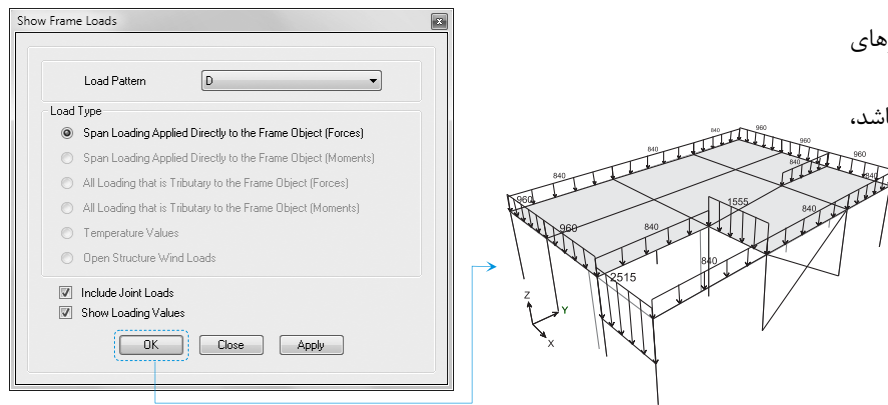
Show Frame Loads

Load Pattern D

Load Type

Span Loading Applied Directly to the Frame Object (Forces)

Span Loading Applied Directly to the Frame Object (Moments)

All Loading that is Tributary to the Frame Object (Forces)

All Loading that is Tributary to the Frame Object (Moments)

Temperature Values

Open Structure Wind Loads

Include Joint Loads

Show Loading Values

OK Close Apply

های

اشد،

840 960 840 960 840 960 840 960 1555 960 840 840 840 2515 840

Z Y X